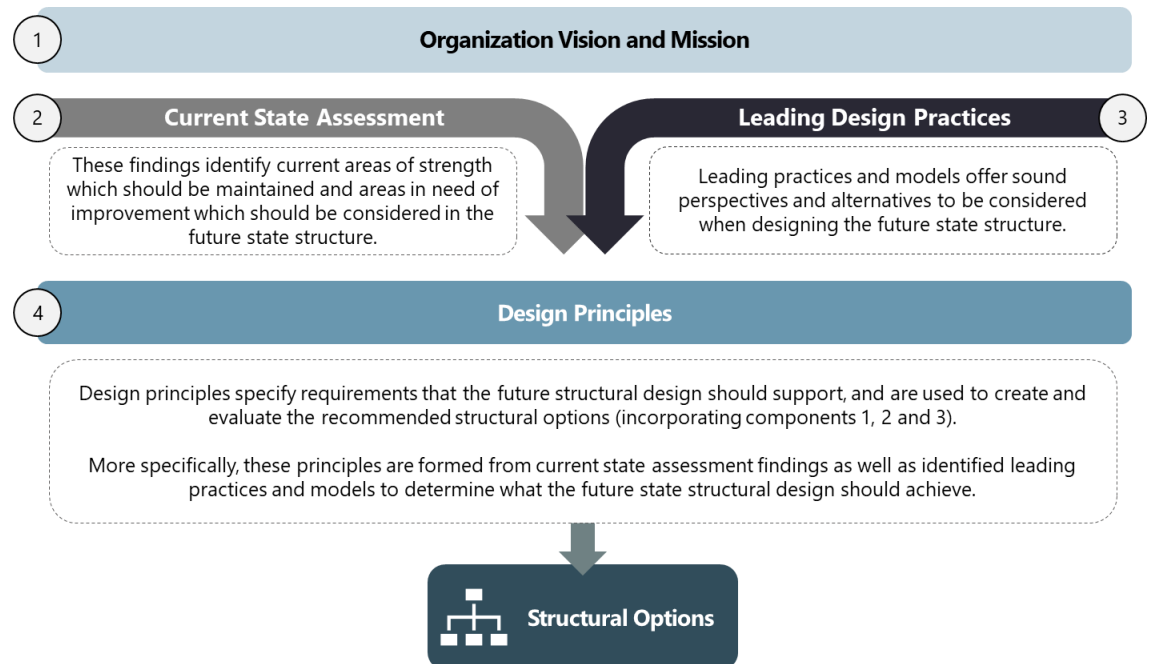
1

Organization Vision and Mission

2

Current State Assessment

These findings identify current areas of strength which should be maintained and areas in need of improvement which should be considered in the future state structure.

Leading Design Practices

3

Leading practices and models offer sound perspectives and alternatives to be considered when designing the future state structure.

4

Design Principles

Design principles specify requirements that the future structural design should support, and are used to create and evaluate the recommended structural options (incorporating components 1, 2 and 3).

More specifically, these principles are formed from current state assessment findings as well as identified leading practices and models to determine what the future state structural design should achieve.

Structural Options